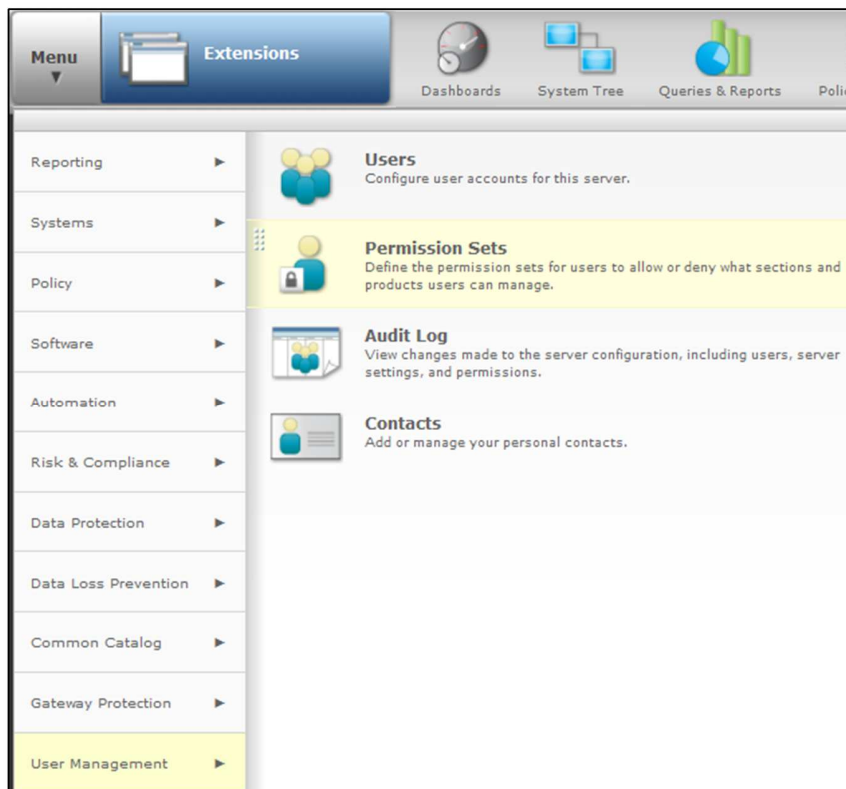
Menu ▼

Extensions

Dashboards

System Tree

Queries & Reports

Poli

Reporting ▶

Systems ▶

Policy ▶

Software ▶

Automation ▶

Risk & Compliance ▶

Data Protection ▶

Data Loss Prevention ▶

Common Catalog ▶

Gateway Protection ▶

User Management ▶

Users
Configure user accounts for this server.

Permission Sets
Define the permission sets for users to allow or deny what sections and products users can manage.

Audit Log
View changes made to the server configuration, including users, server settings, and permissions.

Contacts
Add or manage your personal contacts.